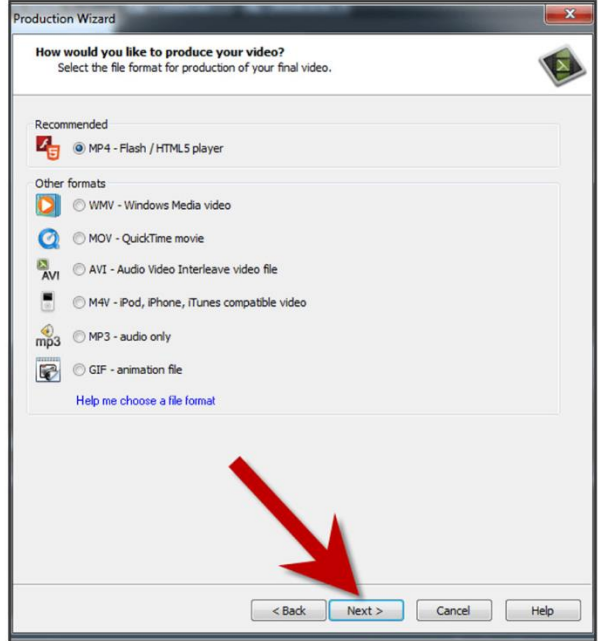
Production Wizard

How would you like to produce your video?
Select the file format for production of your final video.

Recommended
MP4 - Flash / HTML5 player

Other formats
WMV - Windows Media video
MOV - QuickTime movie
AVI
AVI - Audio Video Interleave video file
M4V - iPod, iPhone, iTunes compatible video
mp3
MP3 - audio only
GIF - animation file
Help me choose a file format

< Back
Next >
Cancel
Help